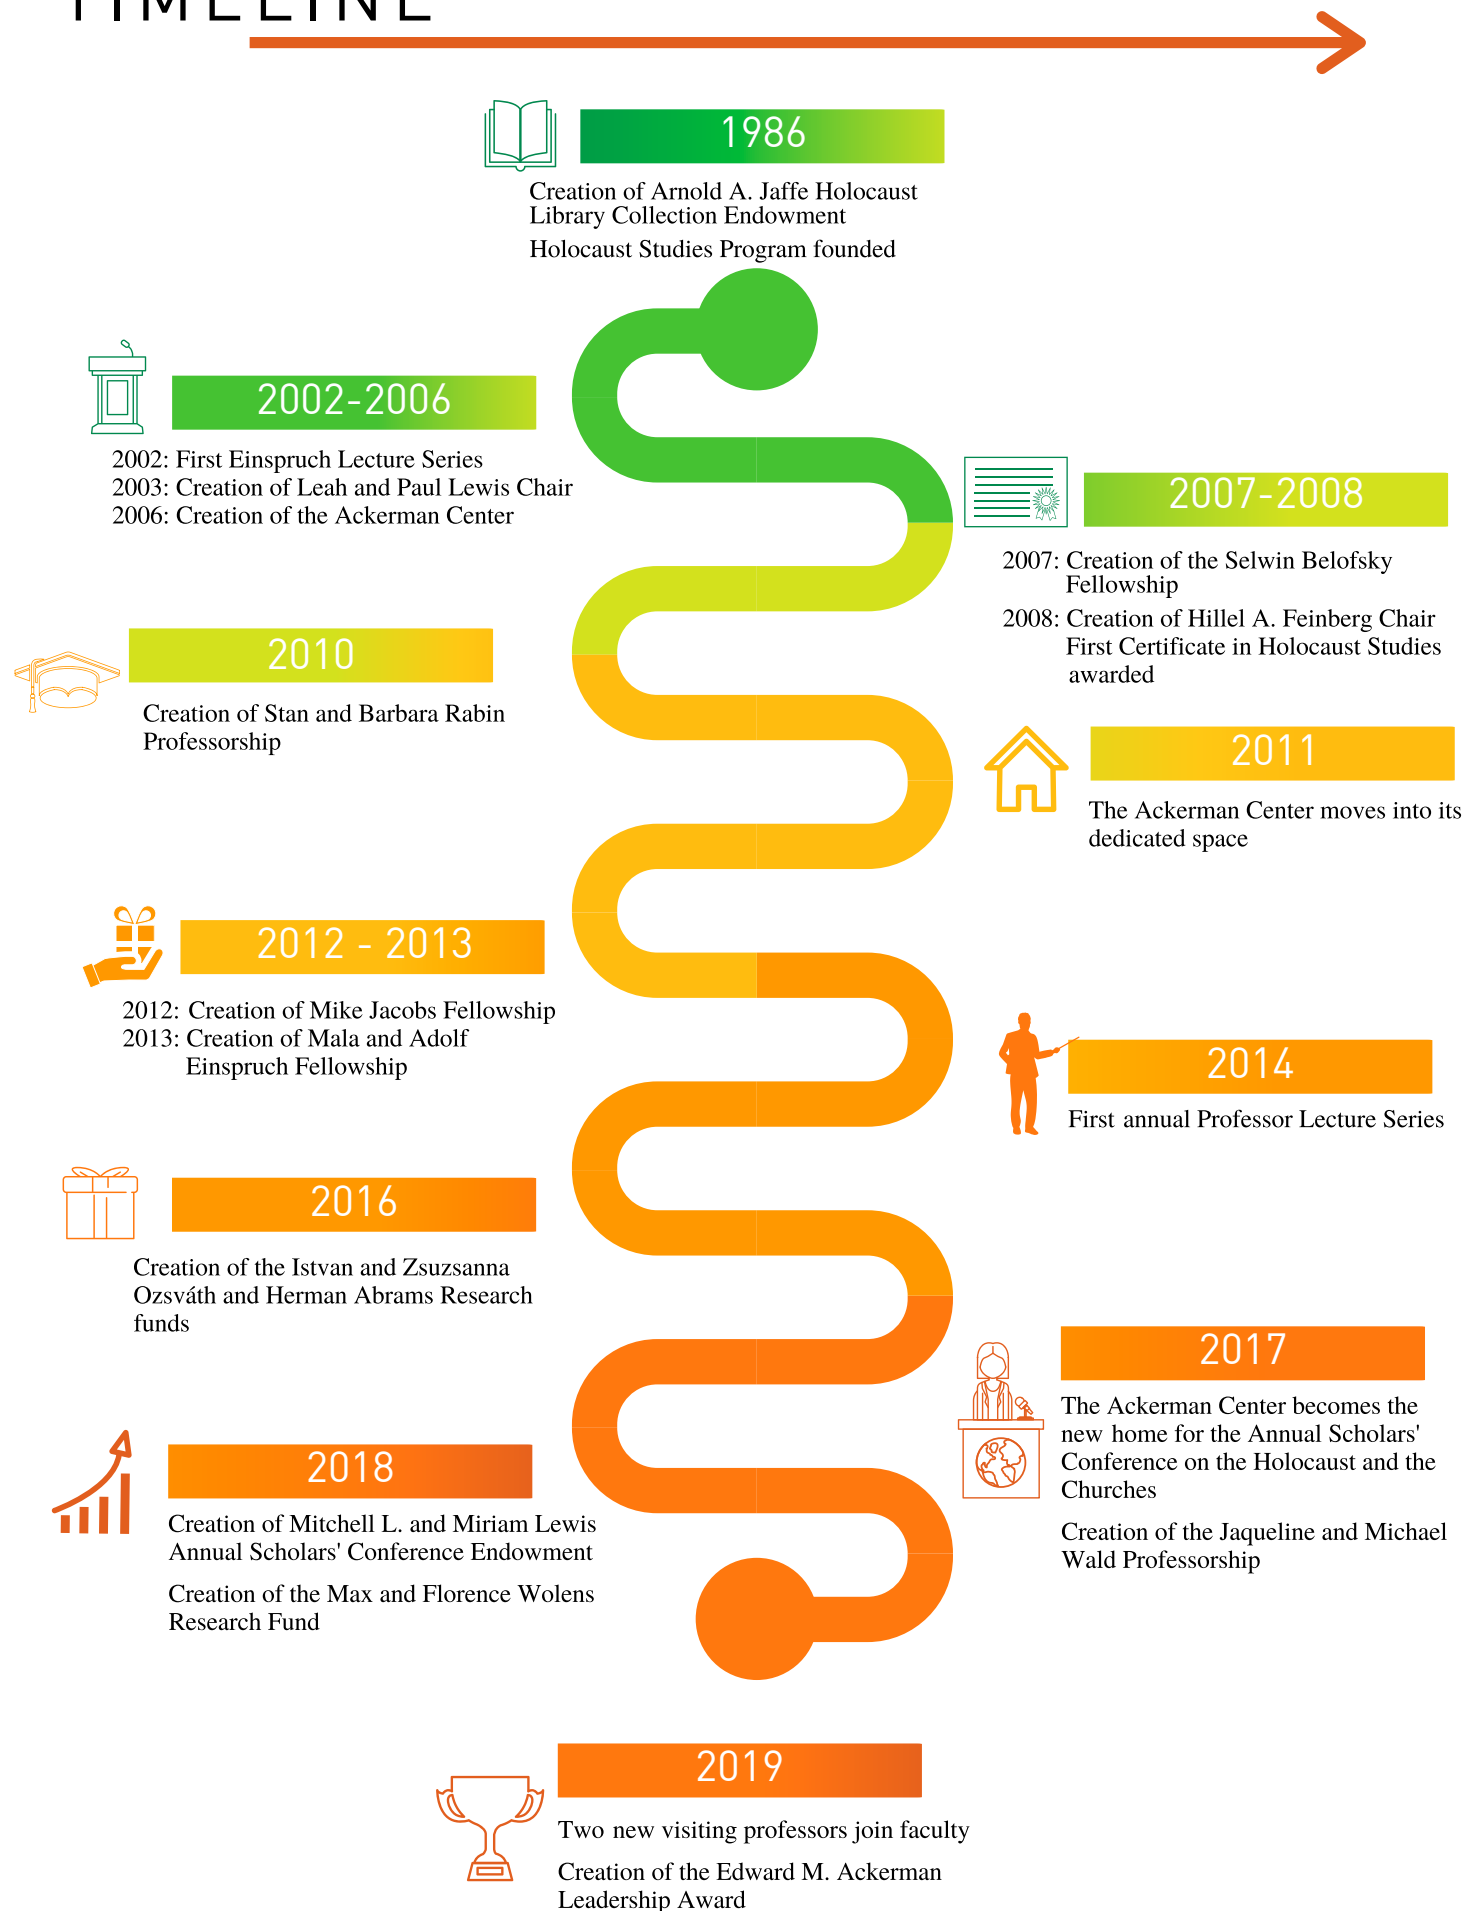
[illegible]

1986

Creation of Arnold A. Jaffe Holocaust Library Collection Endowment

Holocaust Studies Program founded

2002-2006

2002: First Einspruch Lecture Series
2003: Creation of Leah and Paul Lewis Chair
2006: Creation of the Ackerman Center

2007-2008

2007: Creation of the Selwin Belofsky Fellowship

2008: Creation of Hillel A. Feinberg Chair
First Certificate in Holocaust Studies awarded

2010

Creation of Stan and Barbara Rabin Professorship

2011

The Ackerman Center moves into its dedicated space

2012 - 2013

2012: Creation of Mike Jacobs Fellowship
2013: Creation of Mala and Adolf Einspruch Fellowship

2014

First annual Professor Lecture Series

2016

Creation of the Istvan and Zsuzsanna Ozsváth and Herman Abrams Research funds

2017

The Ackerman Center becomes the new home for the Annual Scholars' Conference on the Holocaust and the Churches

Creation of the Jaqueline and Michael Wald Professorship

2018

Creation of Mitchell L. and Miriam Lewis Annual Scholars' Conference Endowment

Creation of the Max and Florence Wolens Research Fund

2019

Two new visiting professors join faculty

Creation of the Edward M. Ackerman Leadership Award